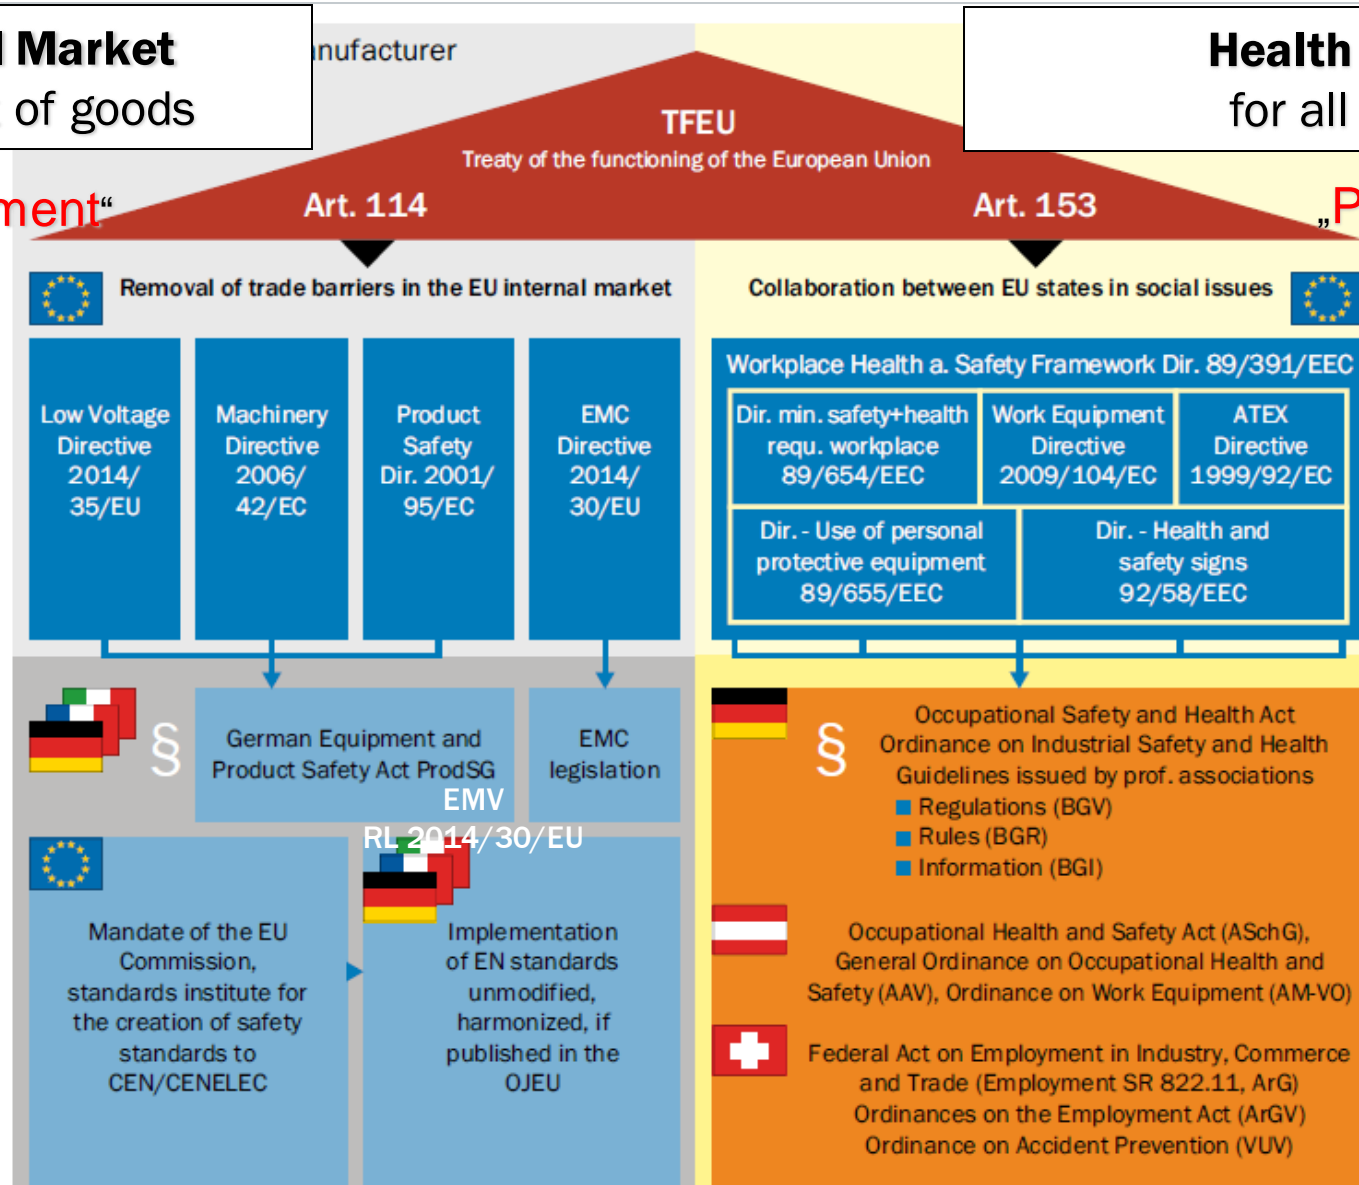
l Market
of goods

nufacturer

Health
for all

TFEU
Treaty of the functioning of the European Union

ment“

Art. 114

Art. 153

„P

Removal of trade barriers in the EU internal market

Collaboration between EU states in social issues

Low Voltage Directive 2014/35/EU

Machinery Directive 2006/42/EC

Product Safety Dir. 2001/95/EC

EMC Directive 2014/30/EU

Workplace Health a. Safety Framework Dir. 89/391/EEC

Dir. min. safety+health requ. workplace 89/654/EEC

Work Equipment Directive 2009/104/EC

ATEX Directive 1999/92/EC

Dir. - Use of personal protective equipment 89/655/EEC

Dir. - Health and safety signs 92/58/EEC

§

German Equipment and Product Safety Act ProdSG

EMC legislation

EMV
RL 2014/30/EU

§

Occupational Safety and Health Act
Ordinance on Industrial Safety and Health
Guidelines issued by prof. associations
Regulations (BGV)
Rules (BGR)
Information (BGI)

Mandate of the EU Commission, standards institute for the creation of safety standards to CEN/CENELEC

Implementation of EN standards unmodified, harmonized, if published in the OJEU

Occupational Health and Safety Act (ASchG), General Ordinance on Occupational Health and Safety (AAV), Ordinance on Work Equipment (AM-VO)

Federal Act on Employment in Industry, Commerce and Trade (Employment SR 822.11, ArG)
Ordinances on the Employment Act (ArGV)
Ordinance on Accident Prevention (VUV)